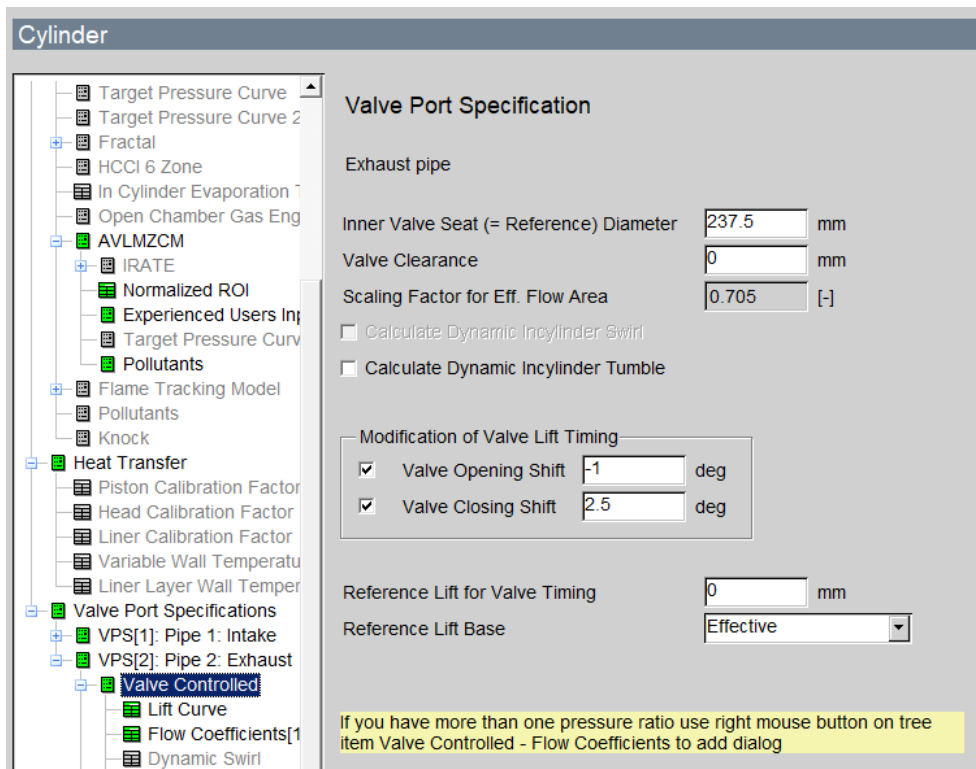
Cylinder

Target Pressure Curve
Target Pressure Curve 2
Fractal
HCCI 6 Zone
In Cylinder Evaporation T
Open Chamber Gas Eng
AVLMZCM
IRATE
Normalized ROI
Experienced Users Inp
Target Pressure Curv
Pollutants
Flame Tracking Model
Pollutants
Knock
Heat Transfer
Piston Calibration Factor
Head Calibration Factor
Liner Calibration Factor
Variable Wall Temperatu
Liner Layer Wall Temper
Valve Port Specifications
VPS[1]: Pipe 1: Intake
VPS[2]: Pipe 2: Exhaust
Valve Controlled
Lift Curve
Flow Coefficients[1
Dynamic Swirl

Valve Port Specification

Exhaust pipe

Inner Valve Seat (= Reference) Diameter 237.5 mm
Valve Clearance 0 mm
Scaling Factor for Eff. Flow Area 0.705 [-]
Calculate Dynamic Incylinder Swirl
Calculate Dynamic Incylinder Tumble

Modification of Valve Lift Timing
Valve Opening Shift -1 deg
Valve Closing Shift 2.5 deg

Reference Lift for Valve Timing 0 mm
Reference Lift Base Effective

If you have more than one pressure ratio use right mouse button on tree item Valve Controlled - Flow Coefficients to add dialog